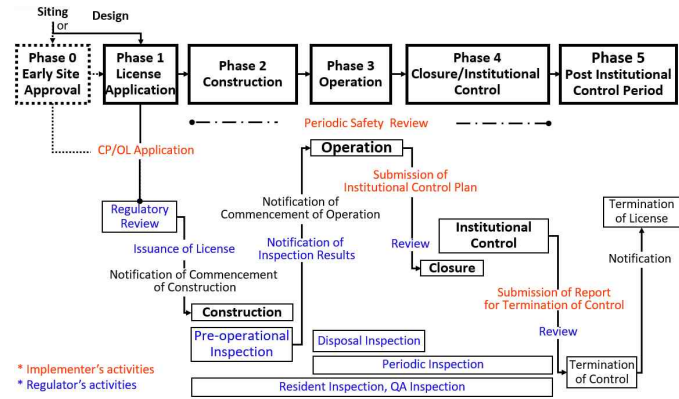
Siting
or
Design

Phase 0
Early Site
Approval

Phase 1
License
Application

Phase 2
Construction

Phase 3
Operation

Phase 4
Closure/Institutional
Control

Phase 5
Post Institutional
Control Period

Periodic Safety Review

CP/OL Application

Operation

Submission of
Institutional Control Plan

Notification of
Commencement of Operation

Regulatory
Review

Notification of
Inspection Results

Issuance of License

Review

Institutional
Control

Termination
of License

Notification of Commencement
of Construction

Closure

Notification

Submission of Report
for Termination of Control

Construction

Review

Pre-operational
Inspection

Disposal Inspection

Periodic Inspection

Termination
of Control

* Implementer's activities
* Regulator's activities

Resident Inspection, QA Inspection